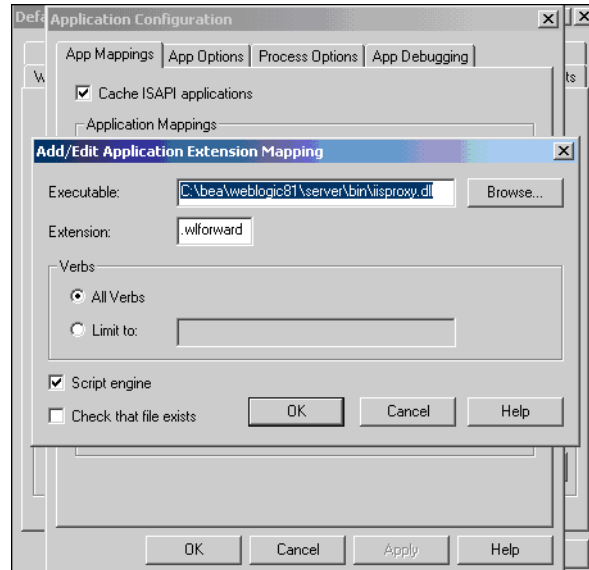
Defa
Application Configuration

App Mappings | App Options | Process Options | App Debugging

W

ts

Cache ISAPI applications

Application Mappings

Add/Edit Application Extension Mapping

Executable: C:\bea\weblogic81\server\bin\iisproxy.dll

Browse...

Extension: .wlforward

Verbs

All Verbs

Limit to:

Script engine

Check that file exists

OK

Cancel

Help

OK

Cancel

Apply

Help